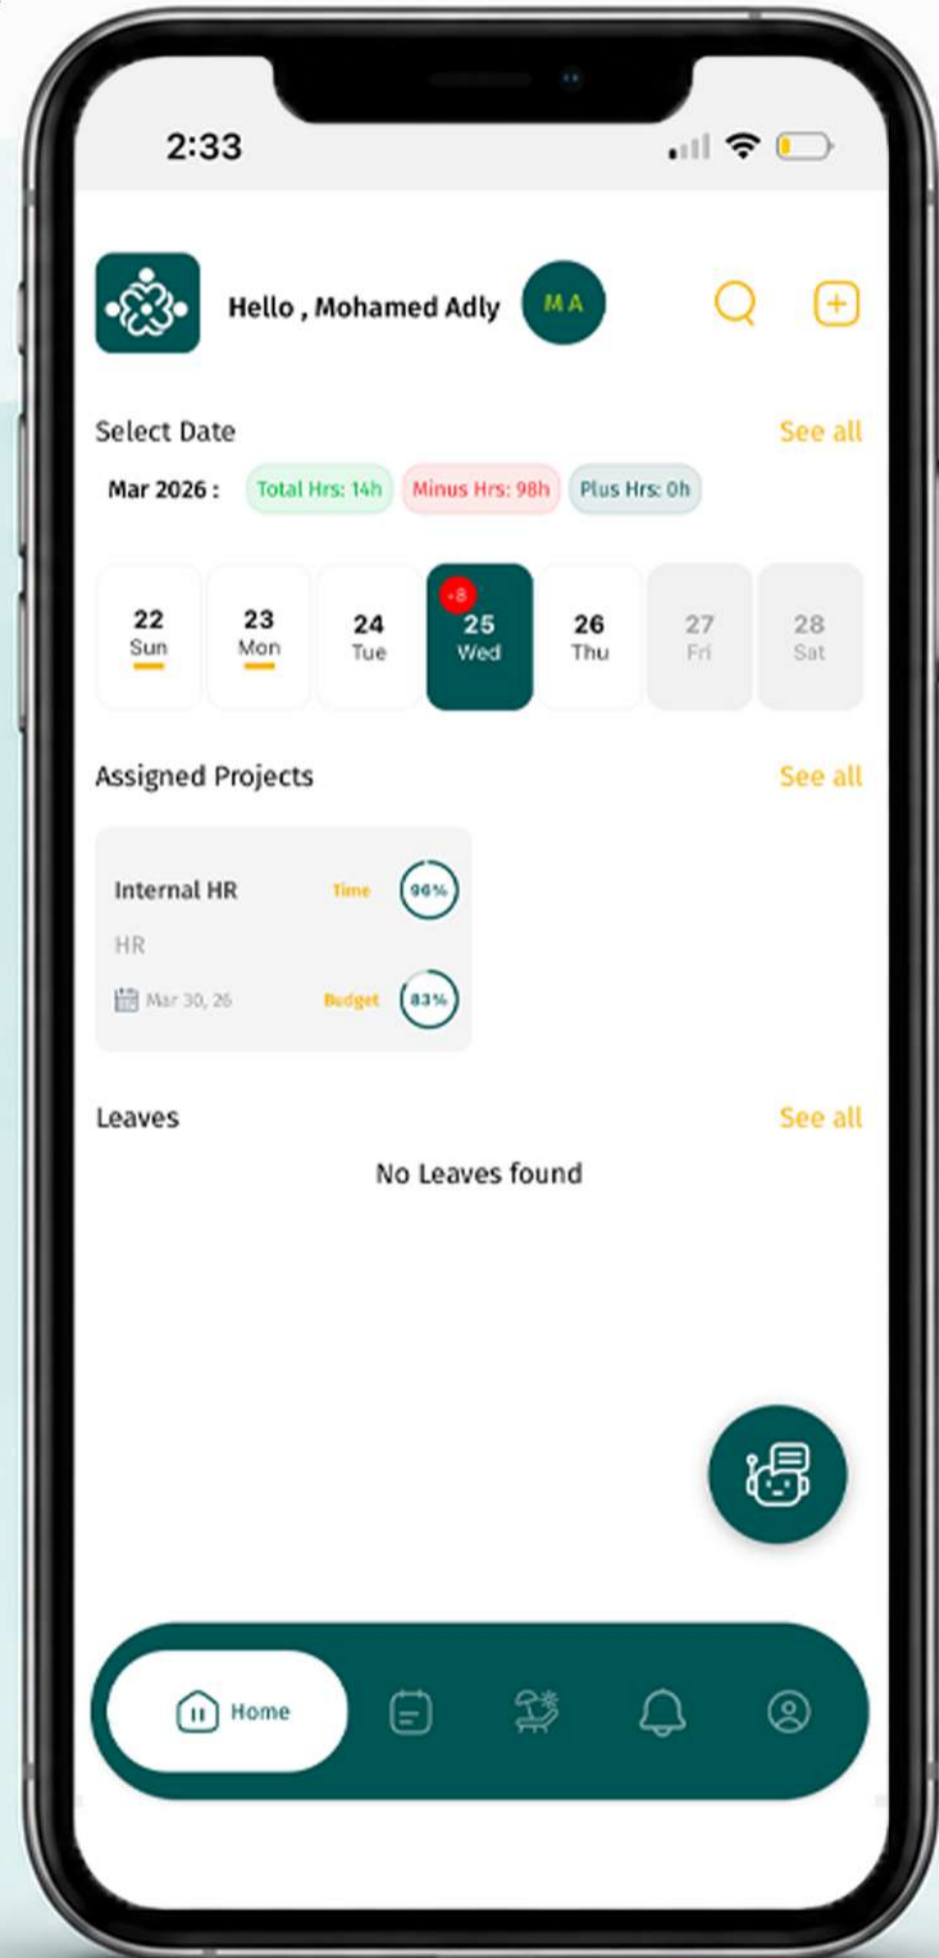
2:33

Hello , Mohamed Adly

M A

Select Date

See all

Mar 2026 :

Total Hrs: 14h

Minus Hrs: 98h

Plus Hrs: 0h

22 Sun

23 Mon

24 Tue

+8

25 Wed

26 Thu

27 Fri

28 Sat

Assigned Projects

See all

Internal HR

Time

96%

HR

Mar 30, 26

Budget

83%

Leaves

See all

No Leaves found

Home